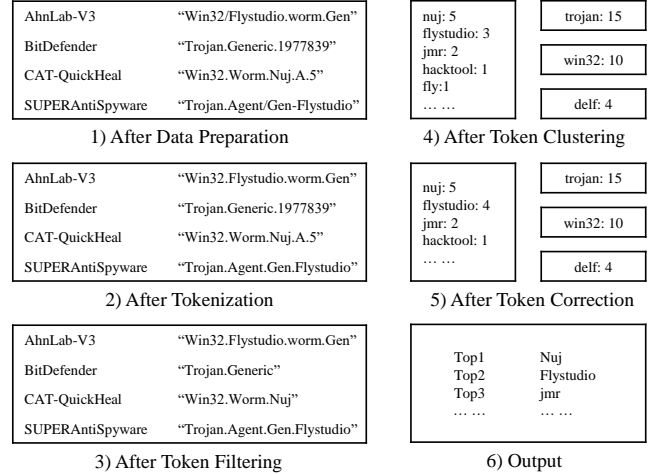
| AhnLab-V3 | "Win32/Flystudio.worm.Gen" |
|---|---|
| BitDefender | "Trojan.Generic.1977839" |
| CAT-QuickHeal | "Win32.Worm.Nuj.A.5" |
| SUPERAntiSpyware | "Trojan.Agent/Gen-Flystudio" |

1) After Data Preparation

| AhnLab-V3 | "Win32.Flystudio.worm.Gen" |
|---|---|
| BitDefender | "Trojan.Generic.1977839" |
| CAT-QuickHeal | "Win32.Worm.Nuj.A.5" |
| SUPERAntiSpyware | "Trojan.Agent.Gen.Flystudio" |

2) After Tokenization

| AhnLab-V3 | "Win32.Flystudio.worm.Gen" |
|---|---|
| BitDefender | "Trojan.Generic" |
| CAT-QuickHeal | "Win32.Worm.Nuj" |
| SUPERAntiSpyware | "Trojan.Agent.Gen.Flystudio" |

3) After Token Filtering

nuj: 5
flystudio: 3
jmr: 2
hacktool: 1
fly:1
… …

trojan: 15

win32: 10

delf: 4

4) After Token Clustering

nuj: 5
flystudio: 4
jmr: 2
hacktool: 1
… …

trojan: 15

win32: 10

delf: 4

5) After Token Correction

| Top1 | Nuj |
|---|---|
| Top2 | Flystudio |
| Top3 | jmr |
| … … | … … |

6) Output